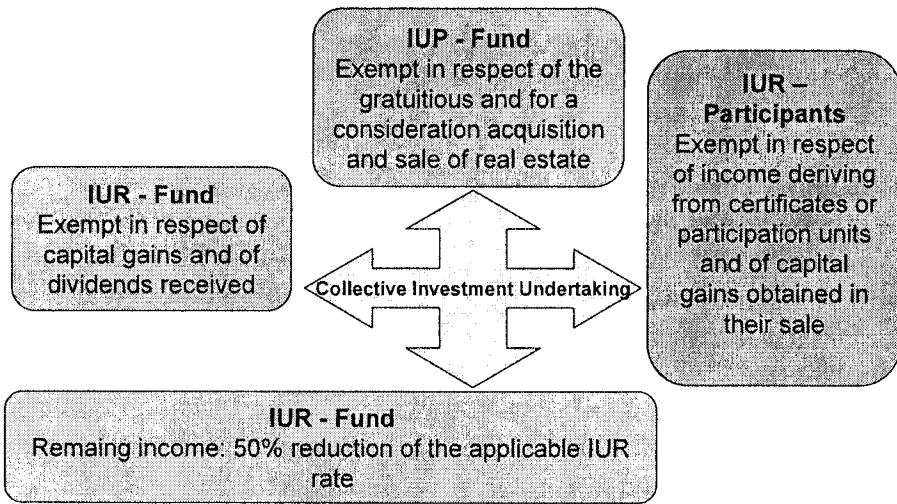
IUP - Fund
Exempt in respect of the gratuitious and for a consideration acquisition and sale of real estate

IUR - Fund
Exempt in respect of capital gains and of dividends received

Collective Investment Undertaking

IUR – Participants
Exempt in respect of income deriving from certificates or participation units and of capital gains obtained in their sale

IUR - Fund
Remaing income: 50% reduction of the applicable IUR rate